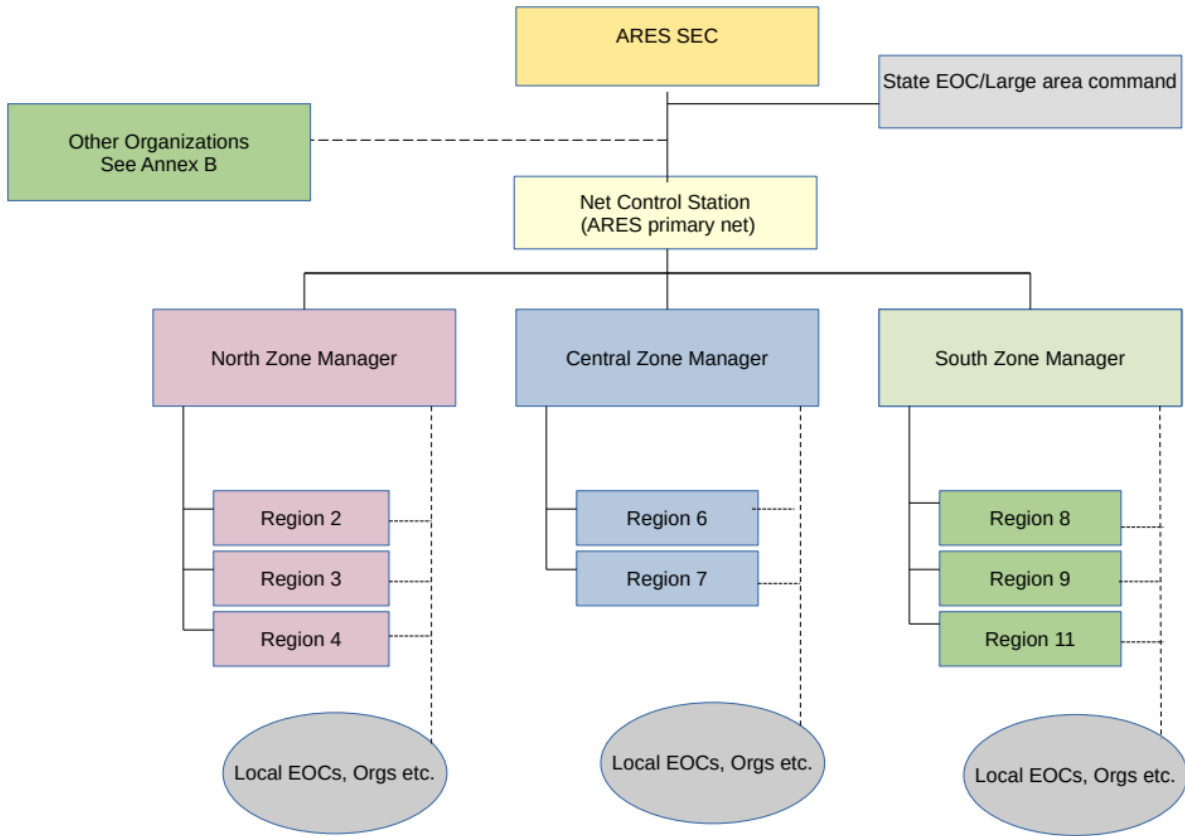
ARES SEC

State EOC/Large area command

Other Organizations
See Annex B

Net Control Station
(ARES primary net)

North Zone Manager

Central Zone Manager

South Zone Manager

Region 2

Region 3

Region 4

Region 6

Region 7

Region 8

Region 9

Region 11

Local EOCs, Orgs etc.

Local EOCs, Orgs etc.

Local EOCs, Orgs etc.